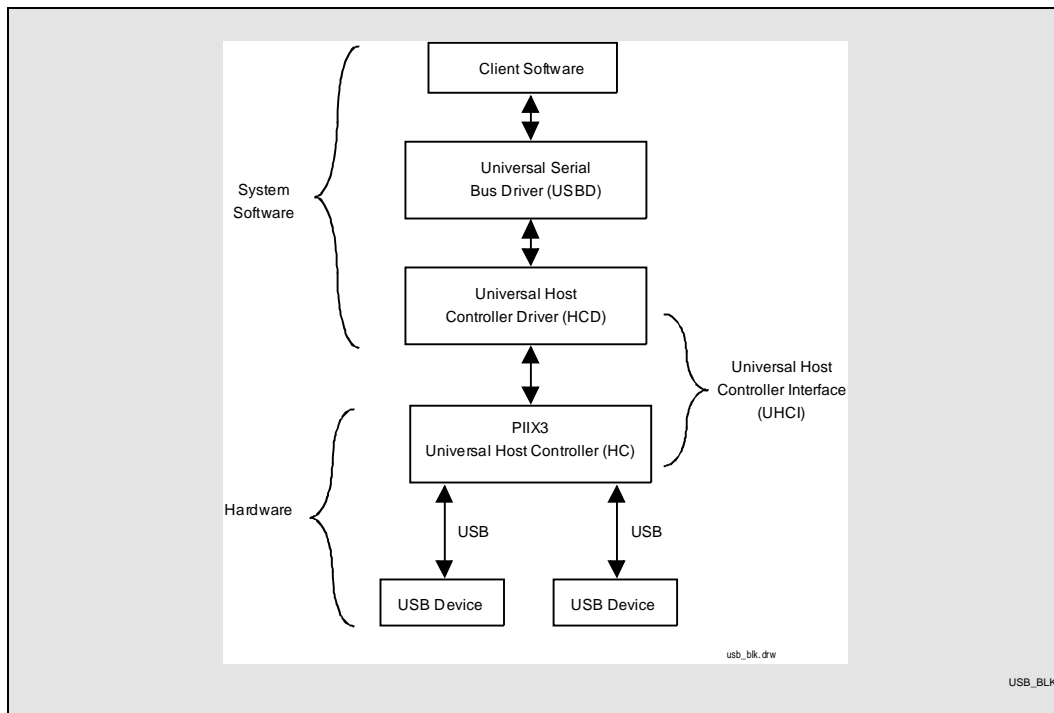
Client Software

System Software

Universal Serial Bus Driver (USBD)

Universal Host Controller Driver (HCD)

Universal Host Controller Interface (UHCI)

PIIX3 Universal Host Controller (HC)

Hardware

USB

USB

USB Device

USB Device

usb_blk.drw

USB_BLK